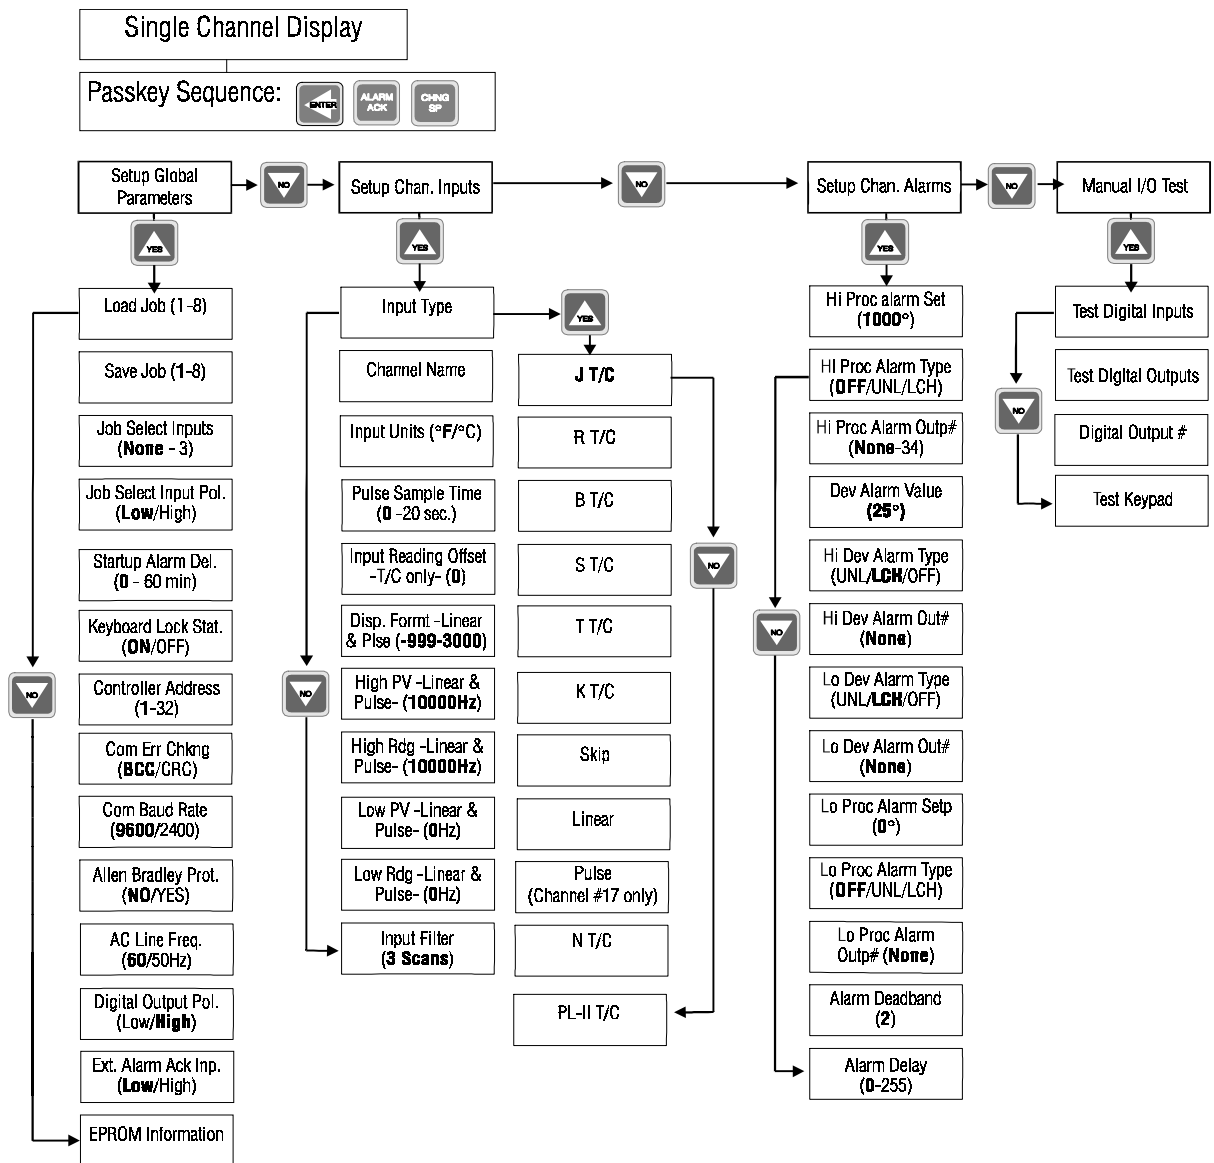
Single Channel Display

Passkey Sequence: ENTER ALARM ACK CHNG SP

Setup Global Parameters NO Setup Chan. Inputs NO Setup Chan. Alarms NO Manual I/O Test

YES

Load Job (1-8)

Save Job (1-8)

Job Select Inputs (None - 3)

Job Select Input Pol. (Low/High)

Startup Alarm Del. (0 - 60 min)

Keyboard Lock Stat. (ON/OFF)

Controller Address (1-32)

Com Err Chkng (BCC/CRC)

Com Baud Rate (9600/2400)

Allen Bradley Prot. (NO/YES)

AC Line Freq. (60/50Hz)

Digital Output Pol. (Low/High)

Ext. Alarm Ack Inp. (Low/High)

EPROM Information

NO

YES

Input Type

Channel Name

Input Units (°F/°C)

Pulse Sample Time (0 -20 sec.)

Input Reading Offset -T/C only- (0)

Disp. Formt -Linear & Plse (-999-3000)

High PV -Linear & Pulse- (10000Hz)

High Rdg -Linear & Pulse- (10000Hz)

Low PV -Linear & Pulse- (0Hz)

Low Rdg -Linear & Pulse- (0Hz)

Input Filter (3 Scans)

NO

YES

J T/C

R T/C

B T/C

S T/C

T T/C

K T/C

Skip

Linear

Pulse (Channel #17 only)

N T/C

PL-II T/C

NO

YES

Hi Proc alarm Set (1000°)

Hi Proc Alarm Type (OFF/UNL/LCH)

Hi Proc Alarm Outp# (None-34)

Dev Alarm Value (25°)

Hi Dev Alarm Type (UNL/LCH/OFF)

Hi Dev Alarm Out# (None)

Lo Dev Alarm Type (UNL/LCH/OFF)

Lo Dev Alarm Out# (None)

Lo Proc Alarm Setp (0°)

Lo Proc Alarm Type (OFF/UNL/LCH)

Lo Proc Alarm Outp# (None)

Alarm Deadband (2)

Alarm Delay (0-255)

NO

YES

Test Digital Inputs

Test Digital Outputs

Digital Output #

Test Keypad

NO